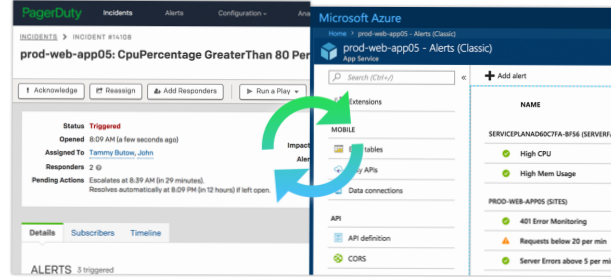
PagerDuty Incidents Alerts Configuration ▾ Ana

INCIDENTS > INCIDENT #14108

prod-web-app05: CpuPercentage GreaterThan 80 Per

Acknowledge Reassign Add Responders Run a Play ▾

Status Triggered
Opened 8:09 AM (a few seconds ago)
Assigned To Tammy Butow, John
Responders 2
Pending Actions Escalates at 8:39 AM (in 29 minutes).
Resolves automatically at 8:09 PM (in 12 hours) if left open.

Impact
Aler

Details Subscribers Timeline

ALERTS 3 triggered

Microsoft Azure

Home > prod-web-app05 - Alerts (Classic)

prod-web-app05 - Alerts (Classic)
App Service

Search (Ctrl+/) «

Extensions

MOBILE

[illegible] tables

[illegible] APIs

Data connections

API

API definition

CORS

Add alert

NAME

SERVICEPLANAD60C7FA-BF56 (SERVERF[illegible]

High CPU

High Mem Usage

PROD-WEB-APP05 (SITES)

401 Error Monitoring

Requests below 20 per min

Server Errors above 5 per mi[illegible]